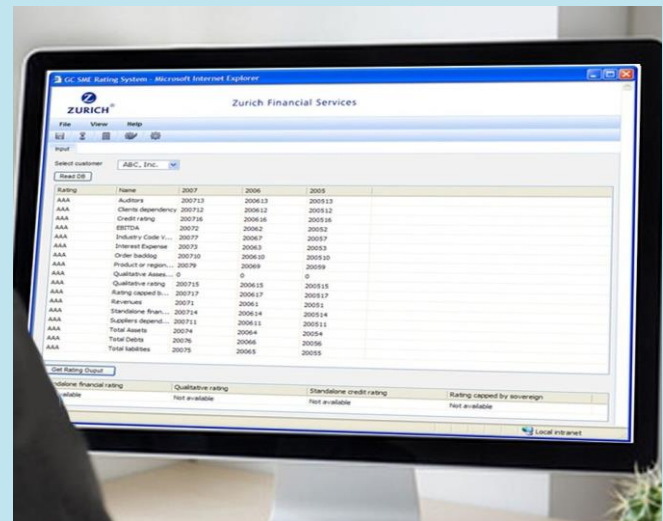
GC SME Rating System - Microsoft Internet Explorer

ZURICH

Zurich Financial Services

File View Help

Input

Select customer ABC, Inc.

Read DB

| Rating | Name | 2007 | 2006 | 2005 |
|---|---|---|---|---|
| AAA | Auditors | 200713 | 200613 | 200513 |
| AAA | Clients dependency | 200712 | 200612 | 200512 |
| AAA | Credit rating | 200716 | 200616 | 200516 |
| AAA | EBITDA | 20072 | 20062 | 20052 |
| AAA | Industry Code V... | 20077 | 20067 | 20057 |
| AAA | Interest Expense | 20073 | 20063 | 20053 |
| AAA | Order backlog | 200710 | 200610 | 200510 |
| AAA | Product or region... | 20079 | 20069 | 20059 |
| AAA | Qualitative Asses... | 0 | 0 | 0 |
| AAA | Qualitative rating | 200715 | 200615 | 200515 |
| AAA | Rating capped b... | 200717 | 200617 | 200517 |
| AAA | Revenues | 20071 | 20061 | 20051 |
| AAA | Standalone finan... | 200714 | 200614 | 200514 |
| AAA | Suppliers depend... | 200711 | 200611 | 200511 |
| AAA | Total Assets | 20074 | 20064 | 20054 |
| AAA | Total Debts | 20076 | 20066 | 20056 |
| AAA | Total liabilities | 20075 | 20065 | 20055 |

Get Rating Ouput

| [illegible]ndalone financial rating | Qualitative rating | Standalone credit rating | Rating capped by sovereign |
|---|---|---|---|
| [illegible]ailable | Not available | Not available | Not available |

Local intranet